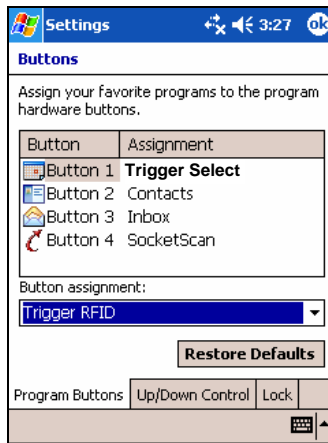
Settings 3:27 ok

Buttons

Assign your favorite programs to the program hardware buttons.

| Button | Assignment |
|---|---|
| Button 1 | Trigger Select |
| Button 2 | Contacts |
| Button 3 | Inbox |
| Button 4 | SocketScan |

Button assignment:

Trigger RFID

Restore Defaults

Program Buttons | Up/Down Control | Lock